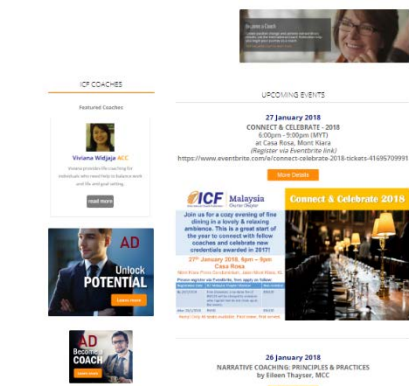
ICF COACHES

Featured Coaches

Viviana Widjaja ACC

read more

AD
Unlock
POTENTIAL
Learn more

AD
Become a
COACH
Learn more

UPCOMING EVENTS

27 January 2018
CONNECT & CELEBRATE - 2018
6:00pm - 9:00pm (MYT)
at Casa Rosa, Mont Kiara
(Register via Eventbrite link)
https://www.eventbrite.com/e/connect-celebrate-2018-tickets-4169570999

More Details

ICF Malaysia
Charter Chapter

Connect & Celebrate 2018

Join us for a cozy evening of fine dining in a lovely & relaxing ambience. This is a great start of the year to connect with fellow coaches and celebrate new credentials awarded in 2017!

27th January 2018, 6pm – 9pm
Casa Rosa

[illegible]

26 January 2018
NARRATIVE COACHING: PRINCIPLES & PRACTICES
by Eileen Thayser, MCC